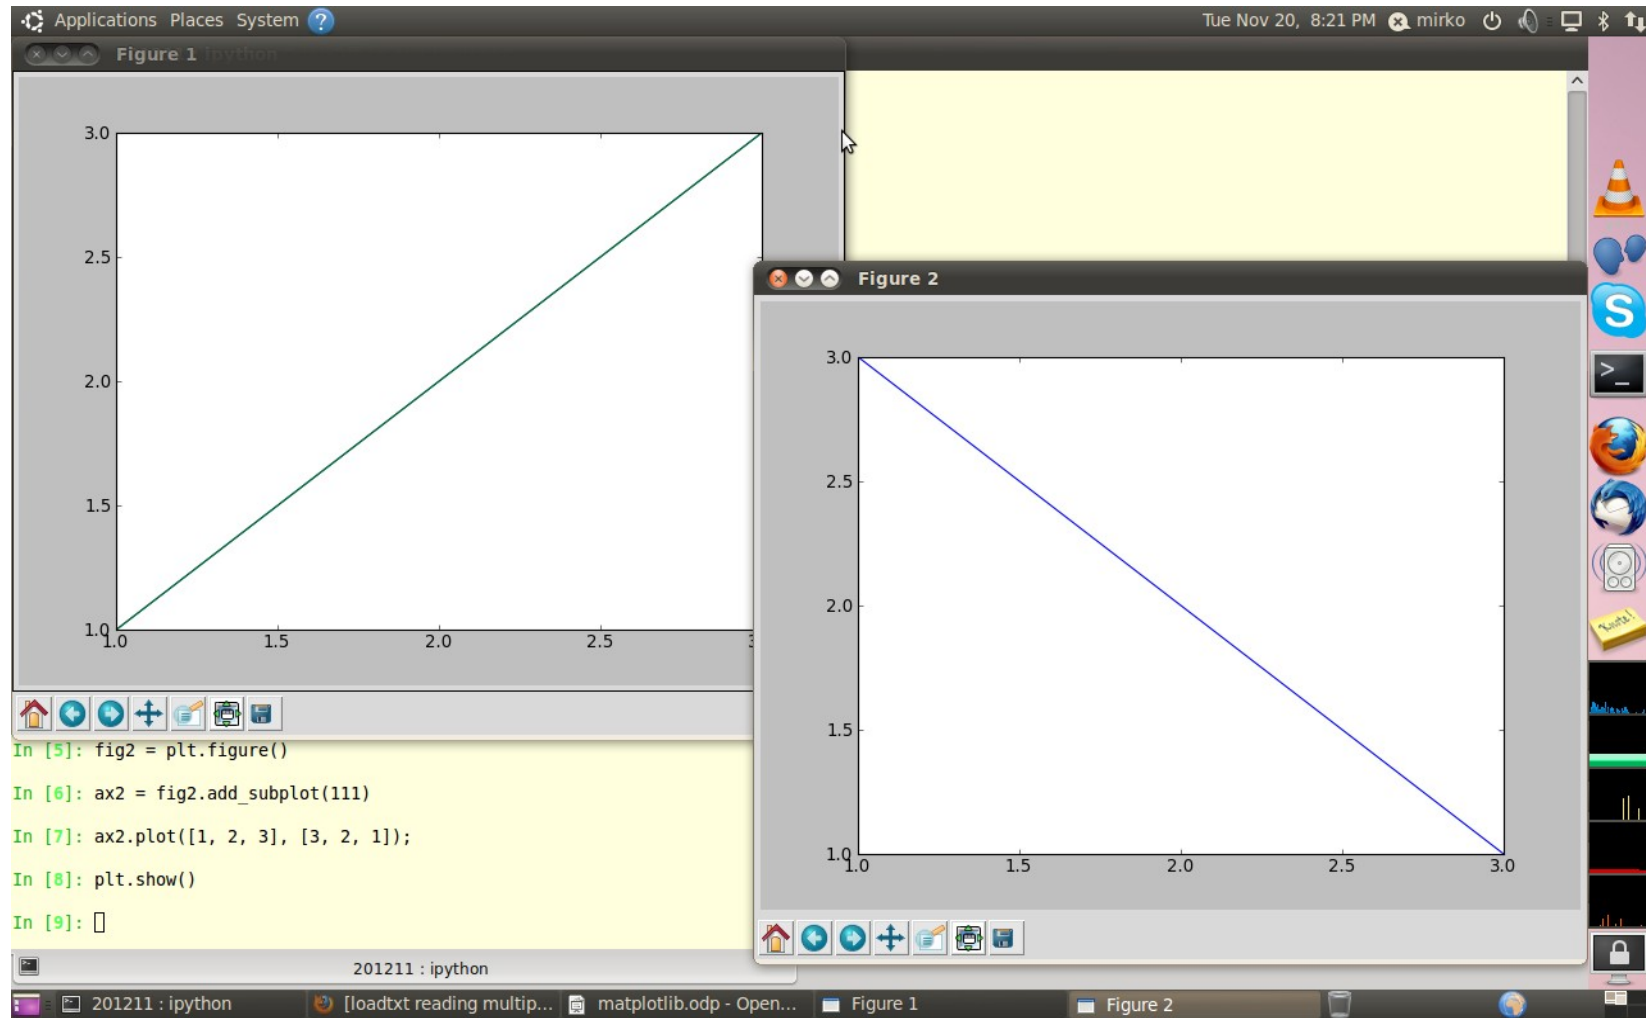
Applications Places System

Tue Nov 20, 8:21 PM mirko

Figure 1

3.0
2.5
2.0
1.5
1.0
1.0 1.5 2.0 2.5 3

In [5]: fig2 = plt.figure()

In [6]: ax2 = fig2.add_subplot(111)

In [7]: ax2.plot([1, 2, 3], [3, 2, 1]);

In [8]: plt.show()

In [9]:

201211 : ipython

Figure 2

3.0
2.5
2.0
1.5
1.0
1.0 1.5 2.0 2.5 3.0

201211 : ipython [loadtxt reading multip... matplotlib.odp - Open... Figure 1 Figure 2